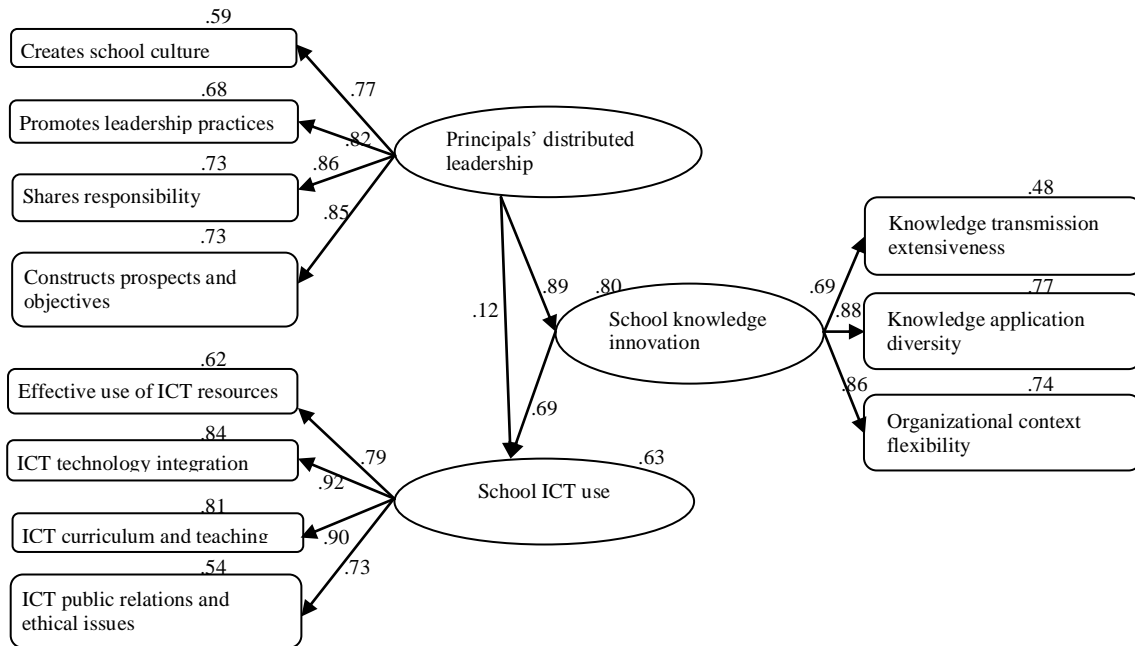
.59
Creates school culture
.77
.68
Promotes leadership practices
.82
.73
.86
Shares responsibility
.85
.73
Constructs prospects and objectives

Principals' distributed leadership

.12
.89
.80
School knowledge innovation
.69

.48
Knowledge transmission extensiveness
.69
.88
.77
Knowledge application diversity
.86
.74
Organizational context flexibility

.62
Effective use of ICT resources
.84
ICT technology integration
.79
.92
.81
ICT curriculum and teaching
.90
.54
.73
ICT public relations and ethical issues

School ICT use
.63